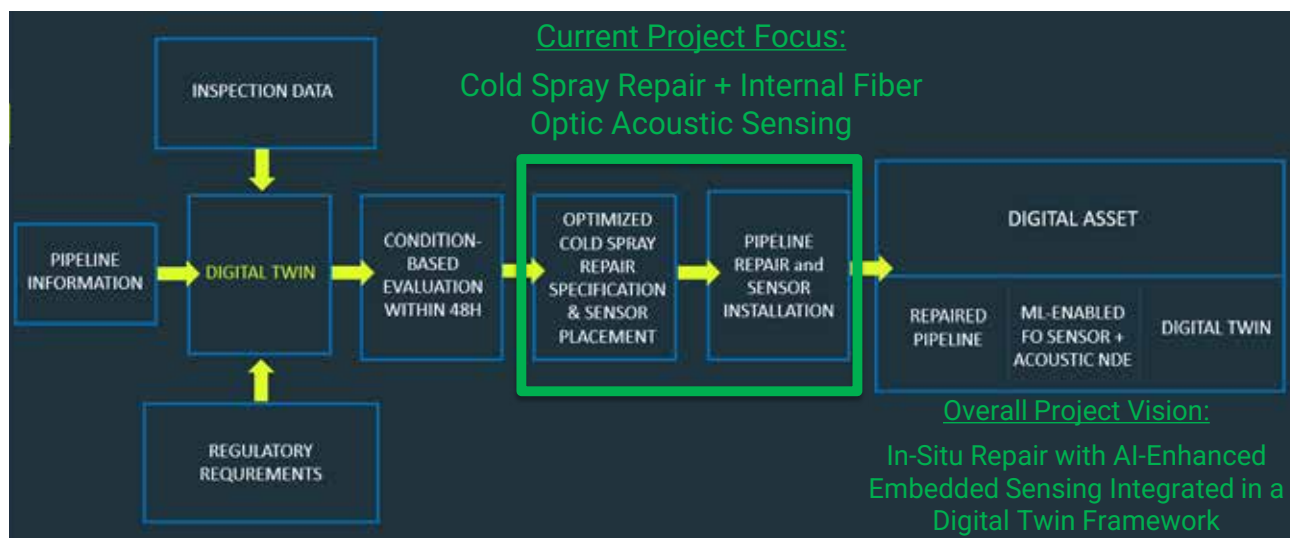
Current Project Focus:

Cold Spray Repair + Internal Fiber Optic Acoustic Sensing

INSPECTION DATA

PIPELINE INFORMATION

DIGITAL TWIN

REGULATORY REQUREMENTS

CONDITION-BASED EVALUATION WITHIN 48H

OPTIMIZED COLD SPRAY REPAIR SPECIFICATION & SENSOR PLACEMENT

PIPELINE REPAIR and SENSOR INSTALLATION

DIGITAL ASSET

REPAIRED PIPELINE

ML-ENABLED FO SENSOR + ACOUSTIC NDE

DIGITAL TWIN

Overall Project Vision:

In-Situ Repair with AI-Enhanced Embedded Sensing Integrated in a Digital Twin Framework